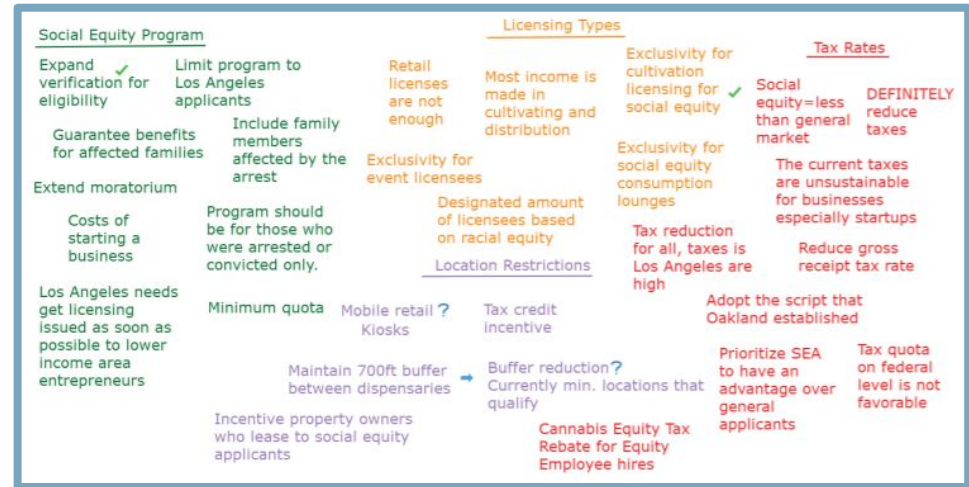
Social Equity Program

Expand verification for eligibility

Limit program to Los Angeles applicants

Guarantee benefits for affected families

Include family members affected by the arrest

Extend moratorium

Costs of starting a business

Program should be for those who were arrested or convicted only.

Los Angeles needs get licensing issued as soon as possible to lower income area entrepreneurs

Minimum quota

Licensing Types

Retail licenses are not enough

Most income is made in cultivating and distribution

Exclusivity for cultivation licensing for social equity

Exclusivity for event licensees

Exclusivity for social equity consumption lounges

Designated amount of licensees based on racial equity

Location Restrictions

Mobile retail ? Kiosks

Tax credit incentive

Maintain 700ft buffer between dispensaries

Buffer reduction? Currently min. locations that qualify

Incentive property owners who lease to social equity applicants

Tax Rates

Social equity=less than general market

DEFINITELY reduce taxes

The current taxes are unsustainable for businesses especially startups

Tax reduction for all, taxes is Los Angeles are high

Reduce gross receipt tax rate

Adopt the script that Oakland established

Prioritize SEA to have an advantage over general applicants

Tax quota on federal level is not favorable

Cannabis Equity Tax Rebate for Equity Employee hires